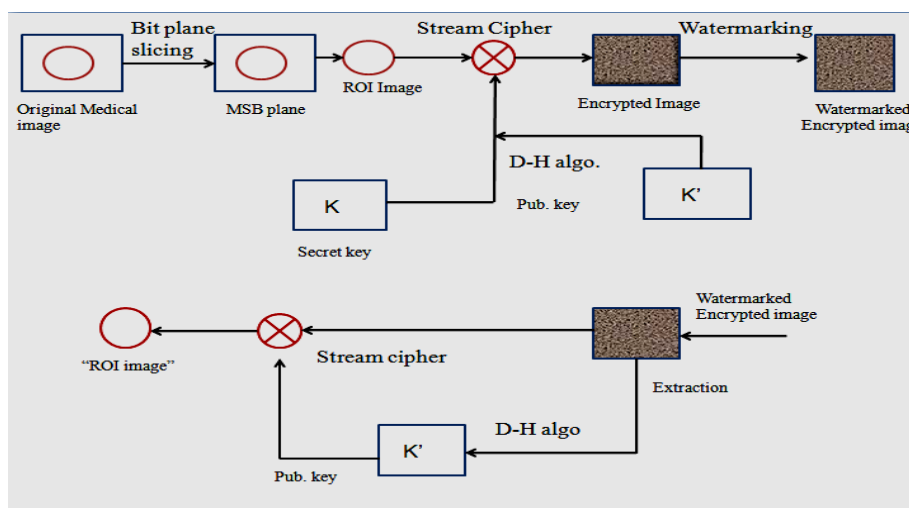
Bit plane slicing

Stream Cipher

Watermarking

Original Medical image

MSB plane

ROI Image

Encrypted Image

Watermarked Encrypted imag

D-H algo.

K

Pub. key

K'

Secret key

Watermarked Encrypted image

"ROI image"

Stream cipher

Extraction

D-H algo

K'

Pub. key